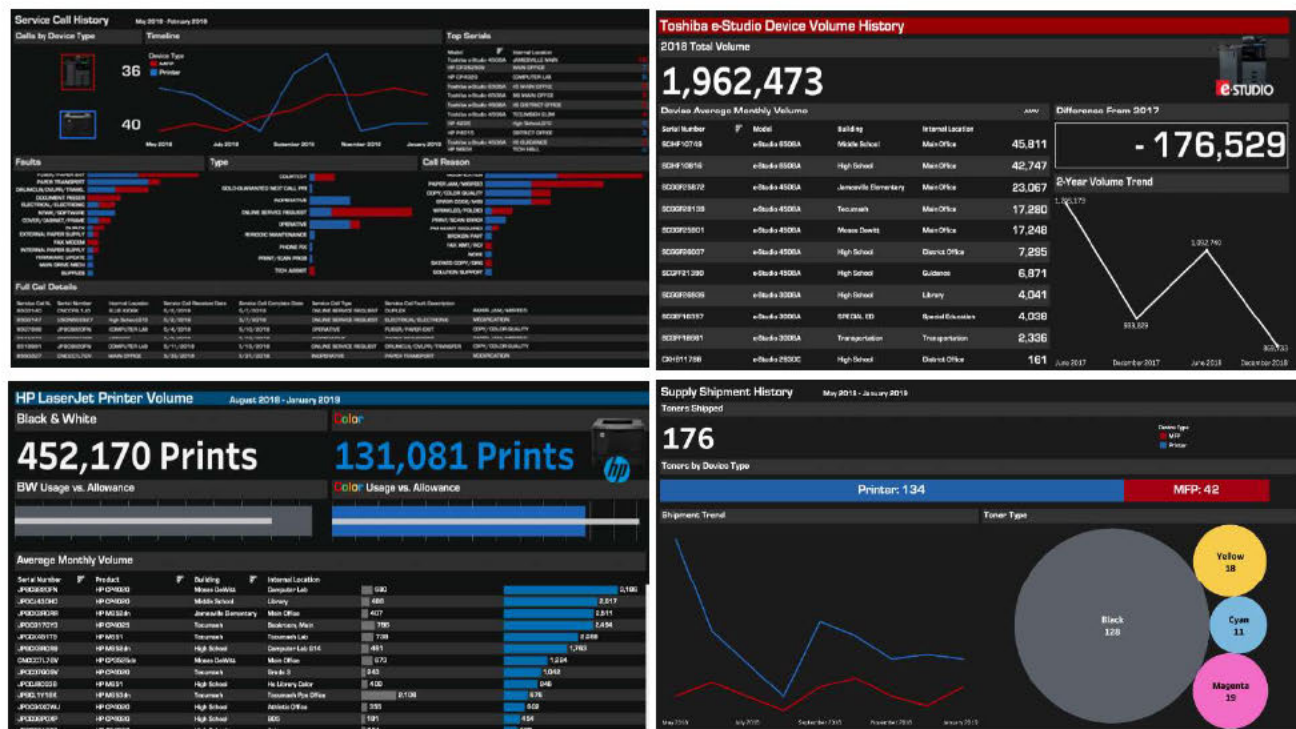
Service Call History May 2018 - February 2019

Calls by Device Type

36

40

Timeline

Device Type
MFP
Printer

May 2018 July 2018 September 2018 November 2018 January 2019

Top Serials

Model Internal Location

Faults

Type

Call Reason

Full Call Details

Toshiba e-Studio Device Volume History

2018 Total Volume

1,962,473

e-STUDIO

Device Average Monthly Volume

| Serial Number | Model | Building | Internal Location | |
|---|---|---|---|---|
| SCHF107418 | e-Studio 6506A | Middle School | Main Office | 45,811 |
| SCHF10816 | e-Studio 6506A | High School | Main Office | 42,747 |
| SCGF25872 | e-Studio 4506A | Jamesville Elementary | Main Office | 23,067 |
| SCGF28139 | e-Studio 4506A | Tecumseh | Main Office | 17,280 |
| SCGF25801 | e-Studio 4506A | Moses Dewitt | Main Office | 17,248 |
| SCGF26037 | e-Studio 4506A | High School | District Office | 7,295 |
| SCGF21280 | e-Studio 4506A | High School | Guidance | 6,871 |
| SCGF26506 | e-Studio 3006A | High School | Library | 4,041 |
| SCGF16357 | e-Studio 3006A | SPECIAL ED | Special Education | 4,038 |
| SCGF18061 | e-Studio 3006A | Transportation | Transportation | 2,336 |
| CXH611788 | e-Studio 2830C | High School | District Office | 161 |

Difference From 2017

- 176,529

2-Year Volume Trend

1,952,740

June 2017 December 2017 June 2018 December 2018

HP LaserJet Printer Volume August 2018 - January 2019

Black & White

452,170 Prints

Color

131,081 Prints

BW Usage vs. Allowance

Color Usage vs. Allowance

Average Monthly Volume

Serial Number Product Building Internal Location

Supply Shipment History May 2018 - January 2019

Toners Shipped

176

Device Type
MFP
Printer

Toners by Device Type

Printer: 134

MFP: 42

Shipment Trend

Toner Type

Black
128

Yellow
18

Cyan
11

Magenta
19